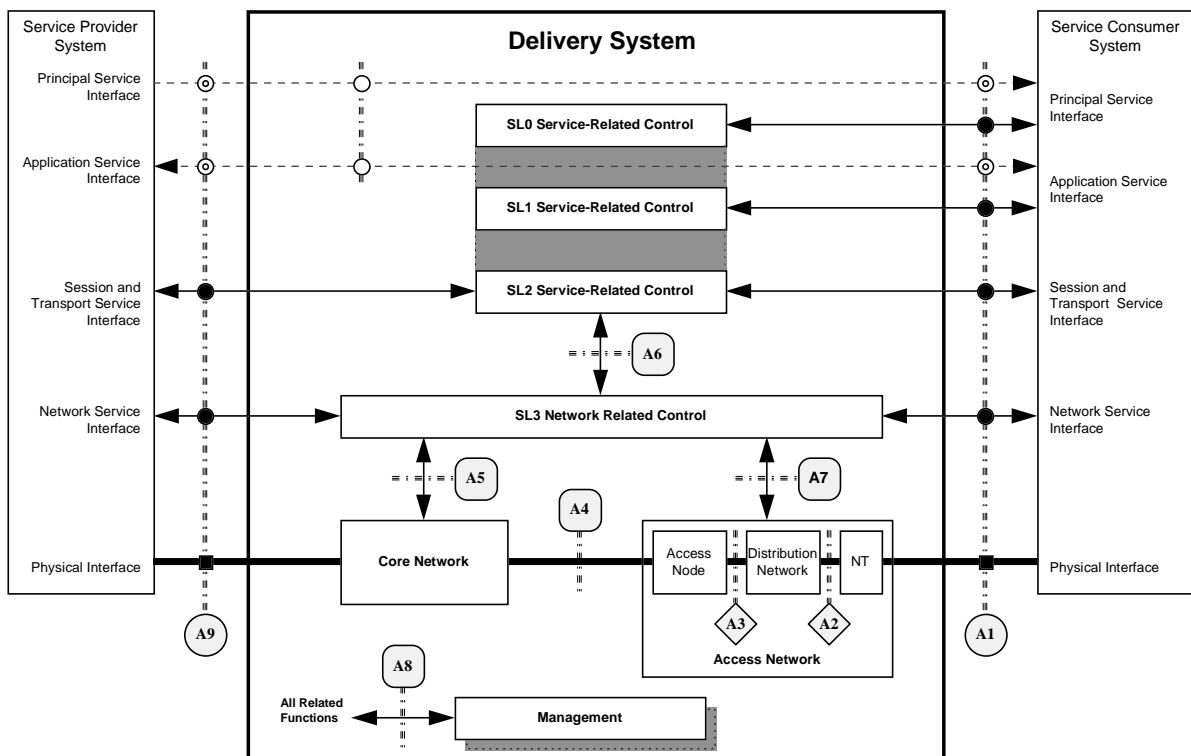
Service Provider System

Delivery System

Service Consumer System

Principal Service Interface

Principal Service Interface

SL0 Service-Related Control

Application Service Interface

Application Service Interface

SL1 Service-Related Control

Session and Transport Service Interface

SL2 Service-Related Control

Session and Transport Service Interface

A6

Network Service Interface

SL3 Network Related Control

Network Service Interface

A5

A7

A4

Physical Interface

Core Network

Access Node

Distribution Network

NT

Physical Interface

A3

A2

A9

A1

Access Network

A8

All Related Functions

Management